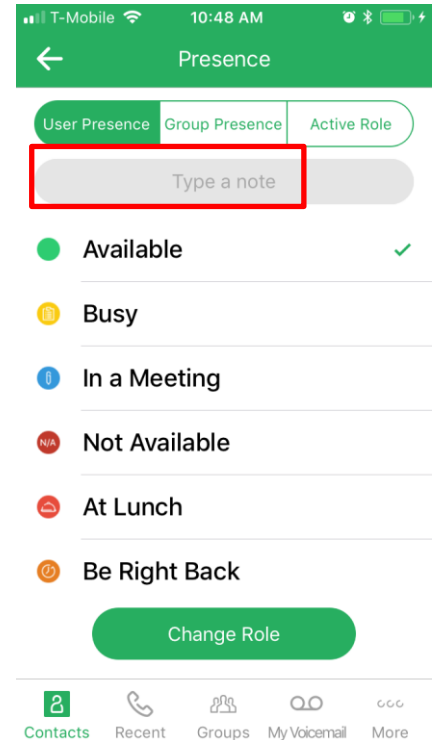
T-Mobile 10:48 AM

Presence

User Presence | Group Presence | Active Role

Type a note

Available

Busy

In a Meeting

N/A Not Available

At Lunch

Be Right Back

Change Role

Contacts Recent Groups My Voicemail More